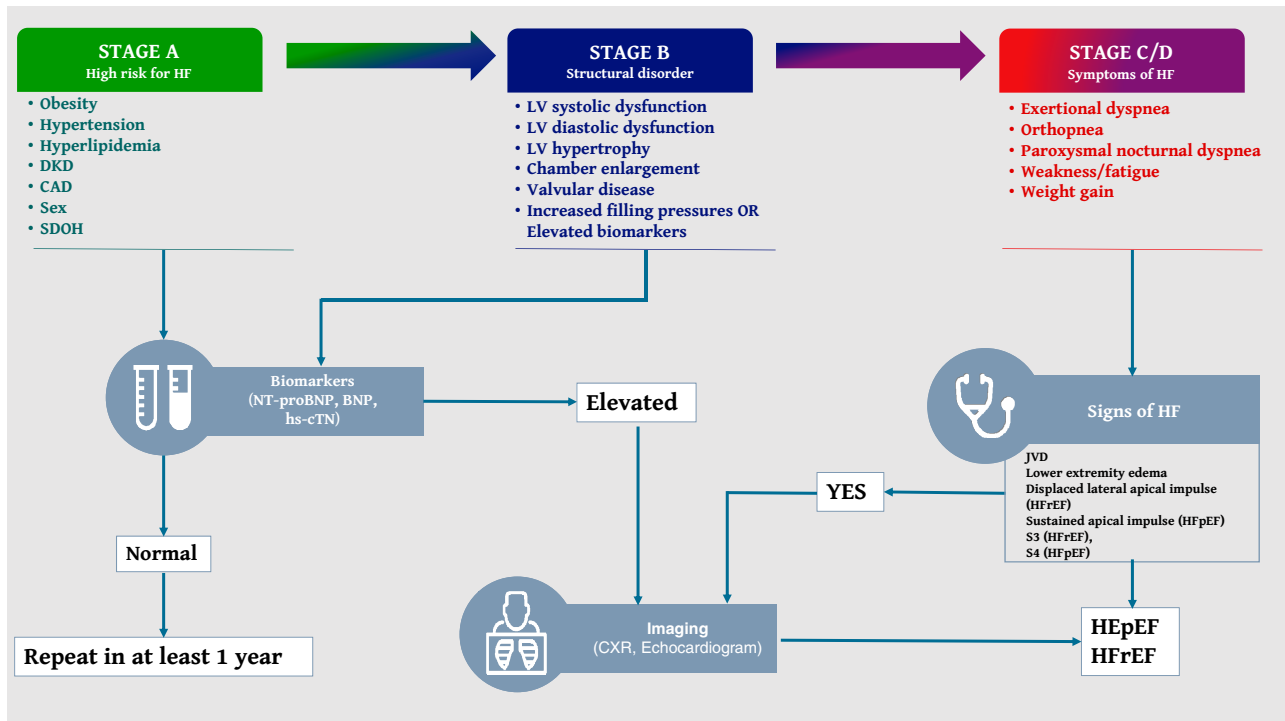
STAGE A
High risk for HF

• Obesity
• Hypertension
• Hyperlipidemia
• DKD
• CAD
• Sex
• SDOH

STAGE B
Structural disorder

• LV systolic dysfunction
• LV diastolic dysfunction
• LV hypertrophy
• Chamber enlargement
• Valvular disease
• Increased filling pressures OR Elevated biomarkers

STAGE C/D
Symptoms of HF

• Exertional dyspnea
• Orthopnea
• Paroxysmal nocturnal dyspnea
• Weakness/fatigue
• Weight gain

Biomarkers (NT-proBNP, BNP, hs-cTN)

Elevated

Signs of HF

JVD
Lower extremity edema
Displaced lateral apical impulse (HFrEF)
Sustained apical impulse (HFpEF)
S3 (HFrEF),
S4 (HFpEF)

YES

Normal

Repeat in at least 1 year

Imaging
(CXR, Echocardiogram)

HEpEF
HFrEF